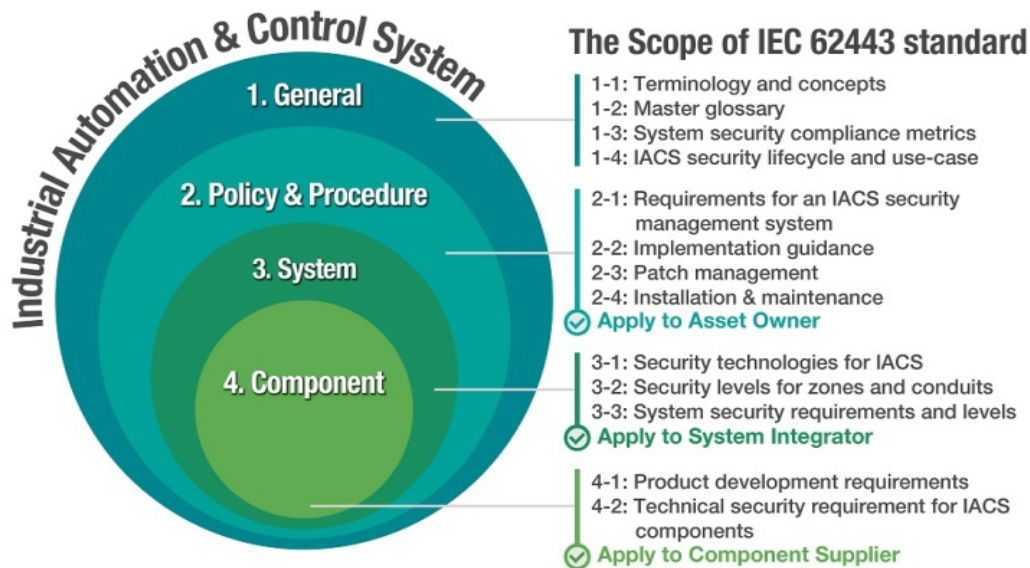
Industrial Automation & Control System

1. General

2. Policy & Procedure

3. System

4. Component

The Scope of IEC 62443 standard

1-1: Terminology and concepts
1-2: Master glossary
1-3: System security compliance metrics
1-4: IACS security lifecycle and use-case

2-1: Requirements for an IACS security management system
2-2: Implementation guidance
2-3: Patch management
2-4: Installation & maintenance
Apply to Asset Owner

3-1: Security technologies for IACS
3-2: Security levels for zones and conduits
3-3: System security requirements and levels
Apply to System Integrator

4-1: Product development requirements
4-2: Technical security requirement for IACS components
Apply to Component Supplier